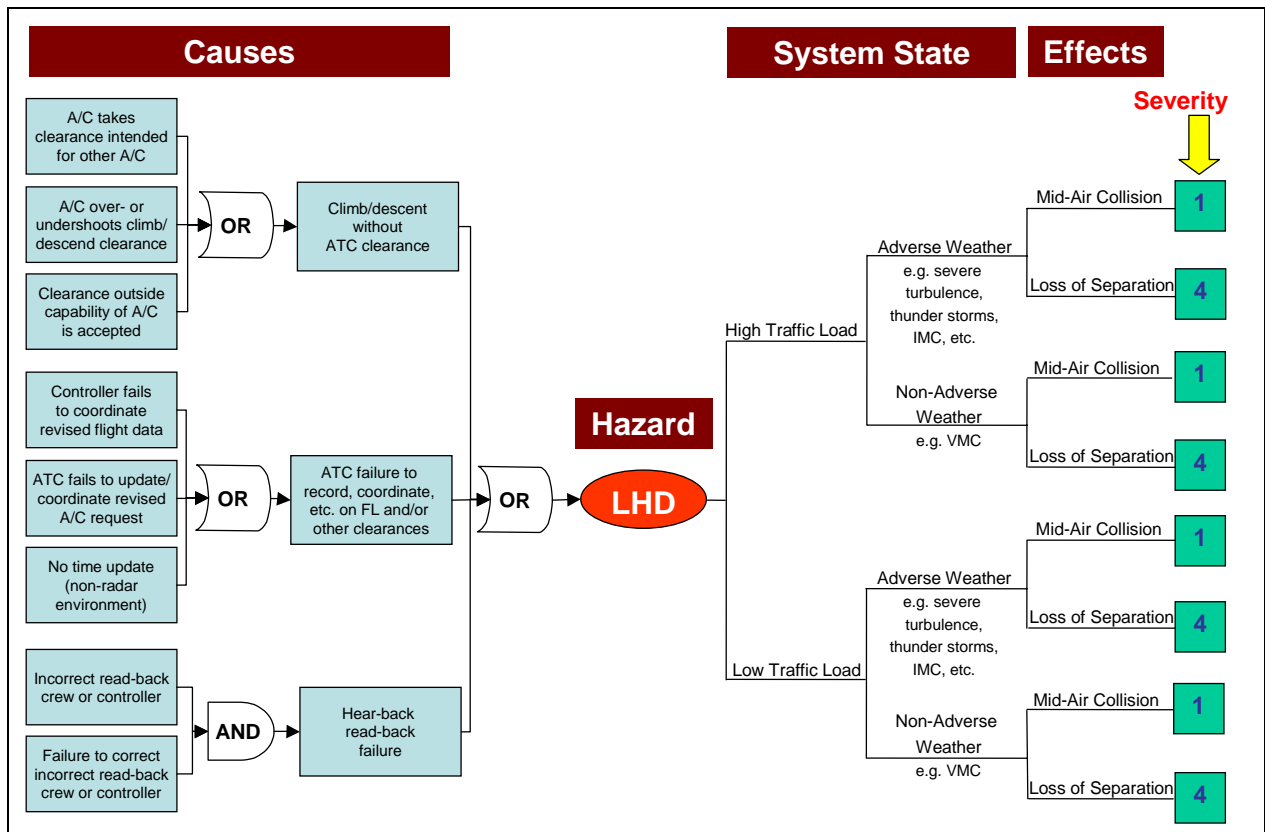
Causes

System State

Effects

Severity

A/C takes clearance intended for other A/C

A/C over- or undershoots climb/ descend clearance

Clearance outside capability of A/C is accepted

OR

Climb/descent without ATC clearance

Controller fails to coordinate revised flight data

ATC fails to update/ coordinate revised A/C request

No time update (non-radar environment)

OR

ATC failure to record, coordinate, etc. on FL and/or other clearances

Incorrect read-back crew or controller

Failure to correct incorrect read-back crew or controller

AND

Hear-back read-back failure

OR

Hazard

LHD

High Traffic Load

Adverse Weather
e.g. severe turbulence, thunder storms, IMC, etc.

Mid-Air Collision
1

Loss of Separation
4

Non-Adverse Weather
e.g. VMC

Mid-Air Collision
1

Loss of Separation
4

Low Traffic Load

Adverse Weather
e.g. severe turbulence, thunder storms, IMC, etc.

Mid-Air Collision
1

Loss of Separation
4

Non-Adverse Weather
e.g. VMC

Mid-Air Collision
1

Loss of Separation
4